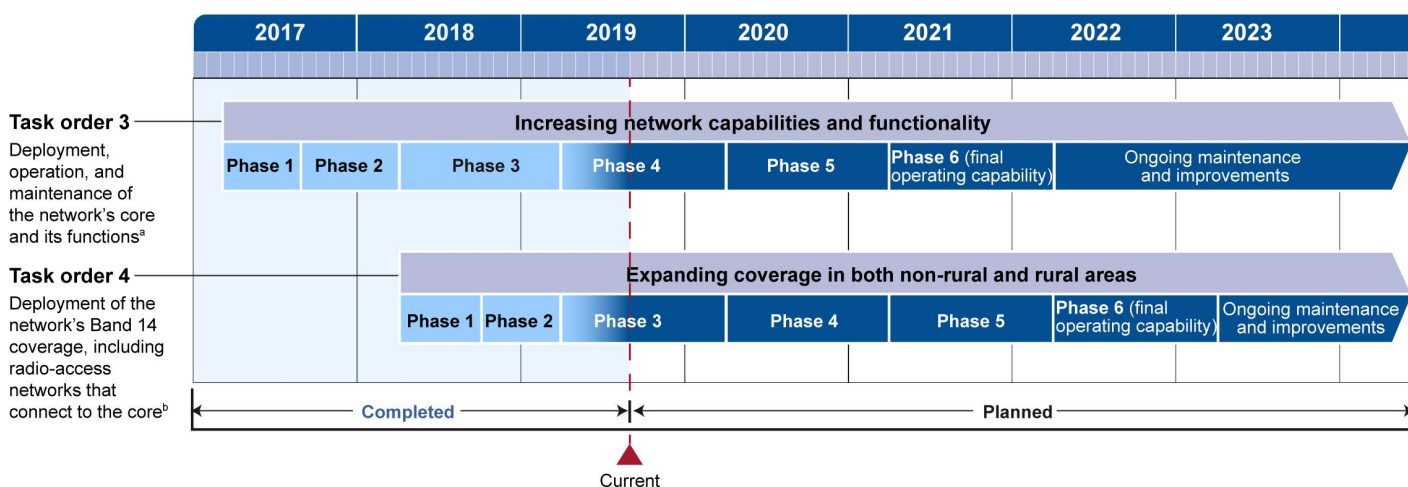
2017 2018 2019 2020 2021 2022 2023

Task order 3
Deployment, operation, and maintenance of the network's core and its functions$^{a}$

Increasing network capabilities and functionality

Phase 1 | Phase 2 | Phase 3 | Phase 4 | Phase 5 | Phase 6 (final operating capability) | Ongoing maintenance and improvements

Task order 4
Deployment of the network's Band 14 coverage, including radio-access networks that connect to the core$^{b}$

Expanding coverage in both non-rural and rural areas

Phase 1 | Phase 2 | Phase 3 | Phase 4 | Phase 5 | Phase 6 (final operating capability) | Ongoing maintenance and improvements

Completed

Planned

Current